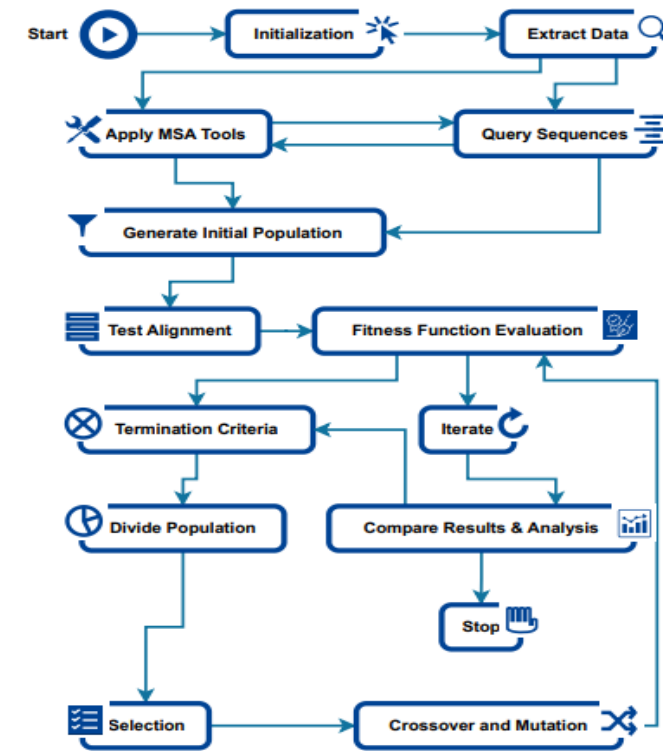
Start

Initialization

Extract Data

Apply MSA Tools

Query Sequences

Generate Initial Population

Test Alignment

Fitness Function Evaluation

Termination Criteria

Iterate

Divide Population

Compare Results & Analysis

Stop

Selection

Crossover and Mutation